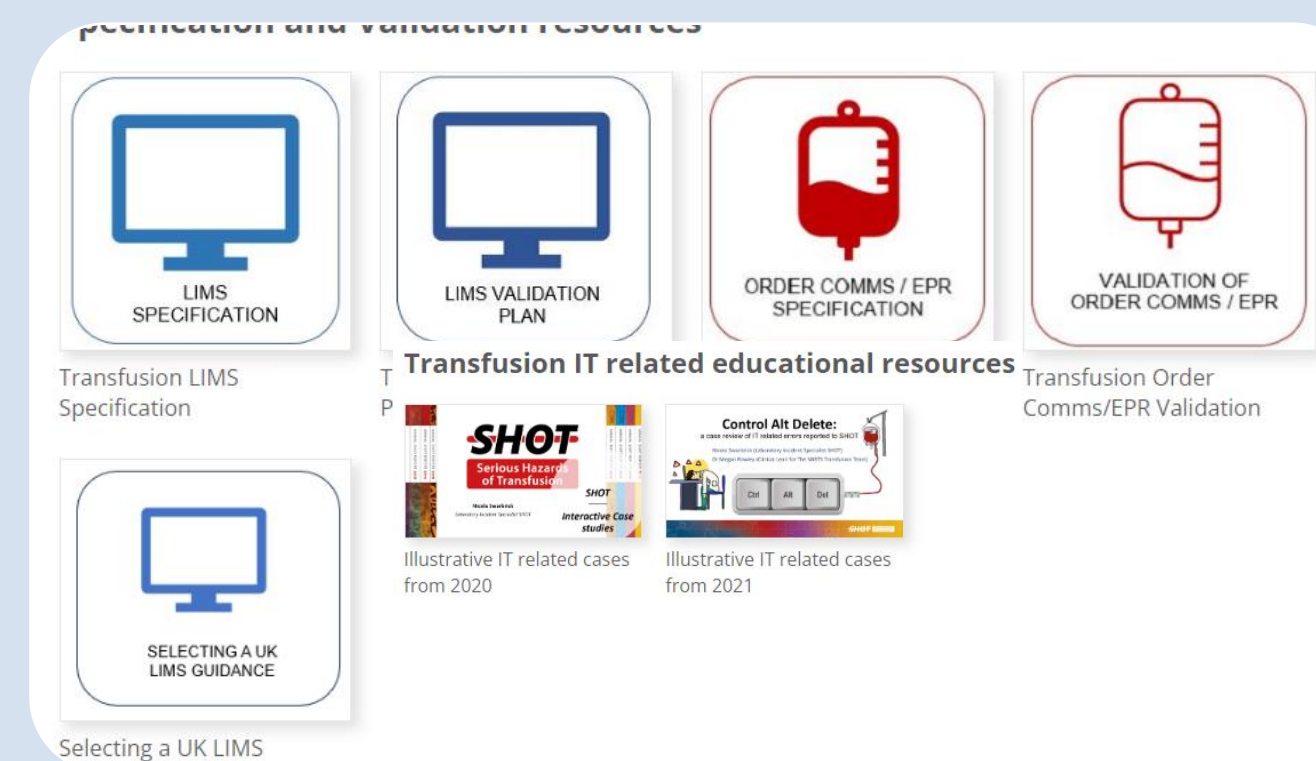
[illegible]pecification and validation resources

LIMS SPECIFICATION

Transfusion LIMS Specification

LIMS VALIDATION PLAN

T
P

ORDER COMMS / EPR SPECIFICATION

VALIDATION OF ORDER COMMS / EPR

Transfusion Order Comms/EPR Validation

Transfusion IT related educational resources

SHOT
Serious Hazards of Transfusion
SHOT
Interactive Case studies

Illustrative IT related cases from 2020

Control Alt Delete:
a case review of IT related errors reported to SHOT
Ctrl Alt Del
SHOT

Illustrative IT related cases from 2021

SELECTING A UK LIMS GUIDANCE

Selecting a UK LIMS